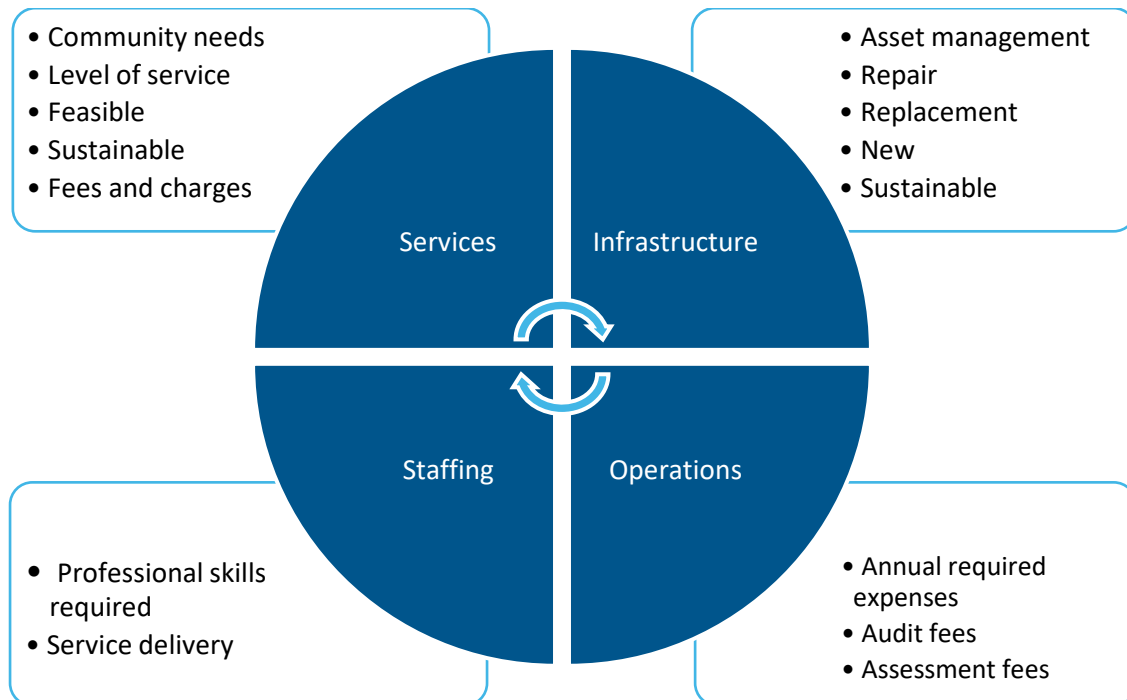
• Community needs
• Level of service
• Feasible
• Sustainable
• Fees and charges

• Asset management
• Repair
• Replacement
• New
• Sustainable

Services

Infrastructure

Staffing

Operations

• Professional skills required
• Service delivery

• Annual required expenses
• Audit fees
• Assessment fees